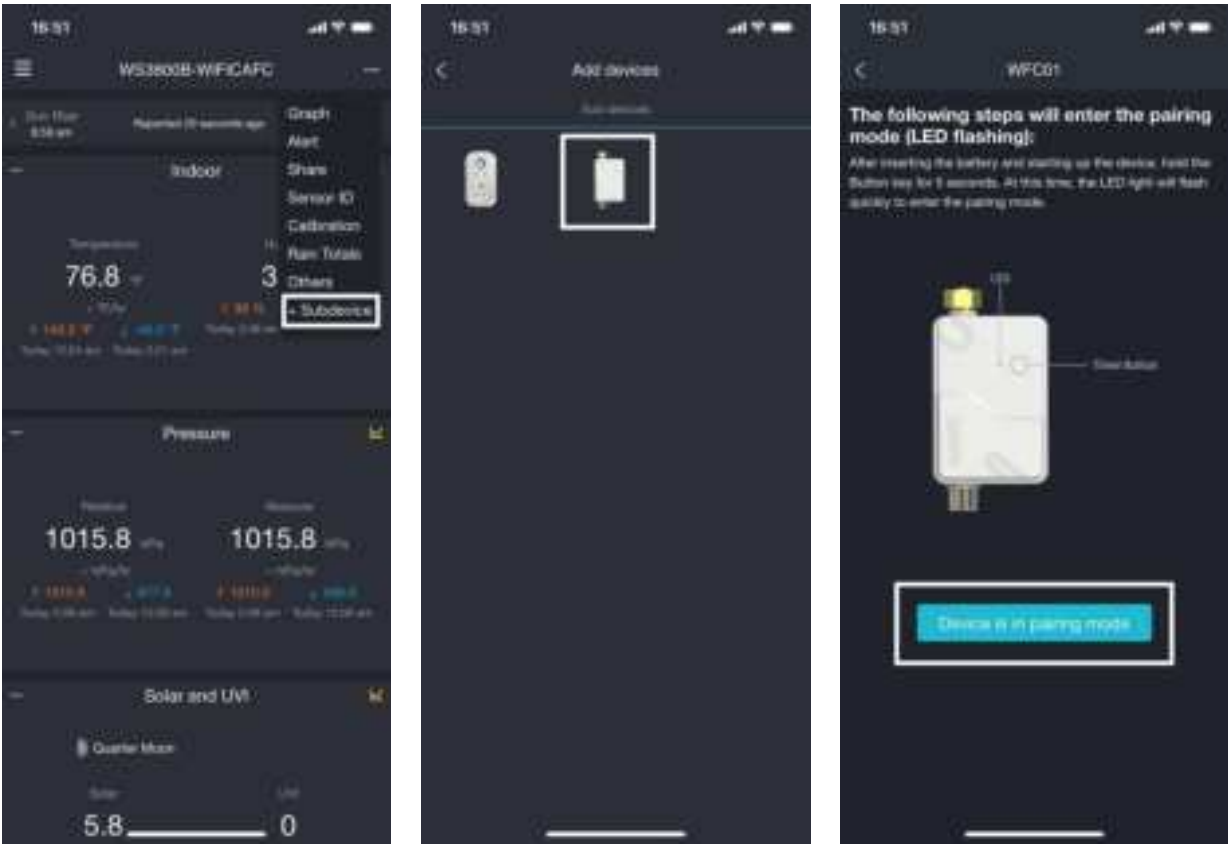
16:31

WS3800B-WIFICAFC

Sun Rise
6:58 am

Reported 20 seconds ago

Graph
Alert
Share
Sensor ID
Calibration
Rain Totals
Others
+ Subdevice

Indoor

Temperature

76.8

3

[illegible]

Today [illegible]

Pressure

Relative

1015.8

Absolute

1015.8

Solar and UVI

Quarter Moon

Solar

UVI

5.8

0

16:31

Add devices

Sub-devices

16:31

WFC01

The following steps will enter the pairing mode (LED flashing):

After inserting the battery and starting up the device, hold the Button key for 5 seconds. At this time, the LED light will flash quickly to enter the pairing mode.

LED

Drive button

Device is in pairing mode